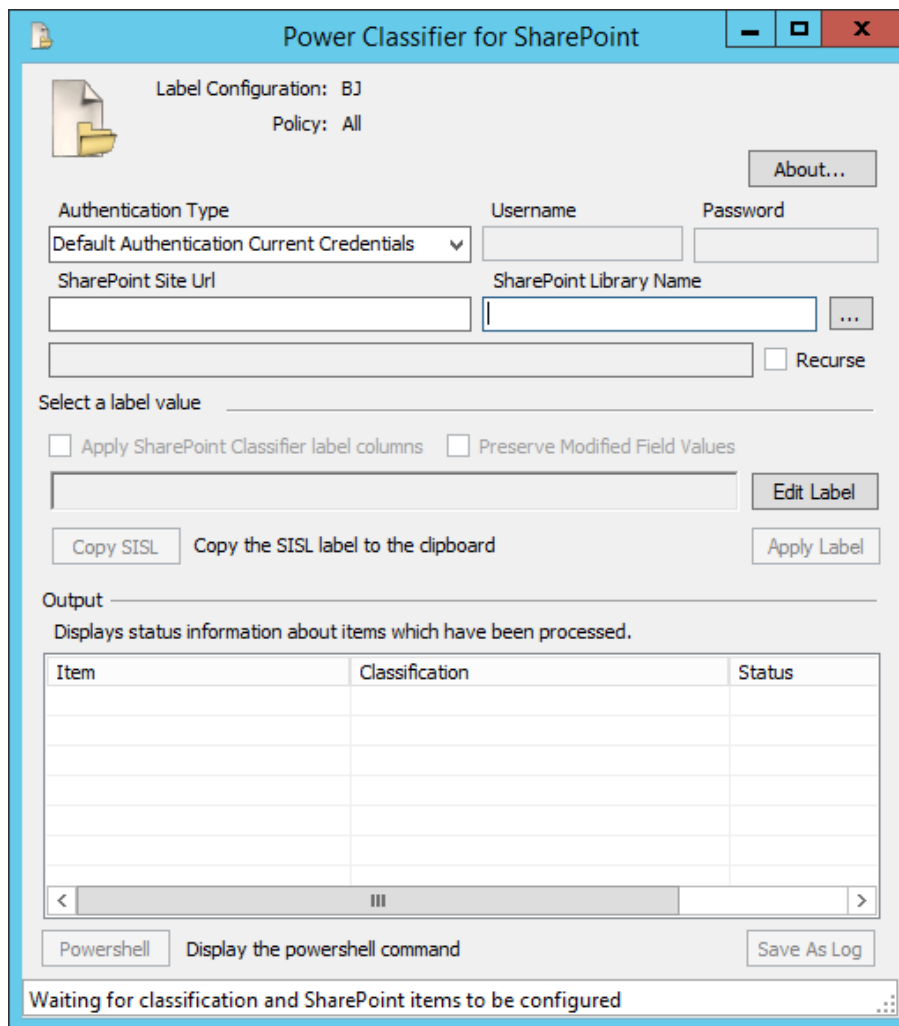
Power Classifier for SharePoint

Label Configuration: BJ
Policy: All

About...

Authentication Type
Default Authentication Current Credentials

Username

Password

SharePoint Site Url

SharePoint Library Name

...

Recurse

Select a label value

Apply SharePoint Classifier label columns

Preserve Modified Field Values

Edit Label

Copy SISL

Copy the SISL label to the clipboard

Apply Label

Output

Displays status information about items which have been processed.

| Item | Classification | Status |
|---|---|---|

Powershell

Display the powershell command

Save As Log

Waiting for classification and SharePoint items to be configured